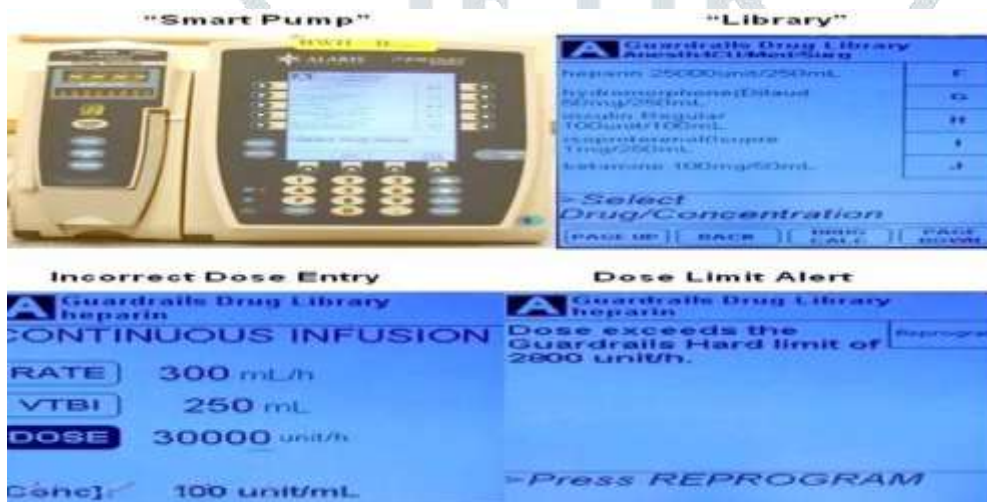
"Smart Pump"

"Library"

ALARIS

A Guardrails Drug Library Anesth/ICU/Med/Surg

| heparin 25000unit/250mL | F |
|---|---|
| hydromorphone(Dilaud 50mg/250mL | G |
| insulin Regular 100unit/100mL | H |
| isoproterenol(Isupre 1mg/250mL | I |
| ketamine 100mg/50mL | J |

Select Drug/Concentration

PAGE UP BACK DRUG CALC PAGE DOWN

Incorrect Dose Entry

A Guardrails Drug Library heparin

CONTINUOUS INFUSION

RATE 300 mL/h

VTBI 250 mL

DOSE 30000 unit/h

Conc] 100 unit/mL

Dose Limit Alert

A Guardrails Drug Library heparin

Dose exceeds the Guardrails Hard limit of 2800 unit/h.

Reprogram

Press REPROGRAM